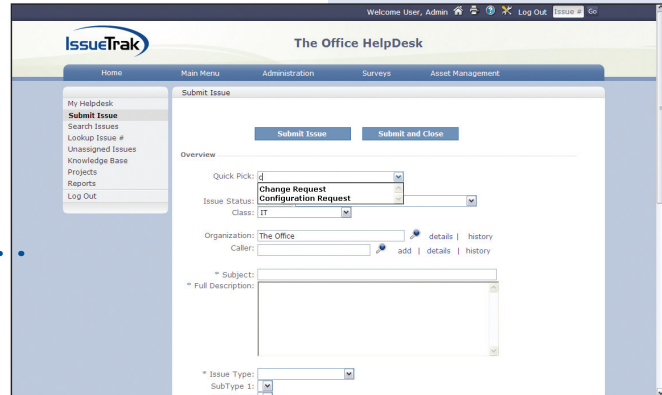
Welcome User, Admin Log Out Issue # Go

IssueTrak

The Office HelpDesk

Home Main Menu Administration Surveys Asset Management

My Helpdesk
Submit Issue
Search Issues
Lookup Issue #
Unassigned Issues
Knowledge Base
Projects
Reports
Log Out

Submit Issue

Submit Issue Submit and Close

Overview

Quick Pick: c
Change Request
Configuration Request
Issue Status:
Class: IT

Organization: The Office details | history
Caller: add | details | history

* Subject:
* Full Description:

* Issue Type:
SubType 1: